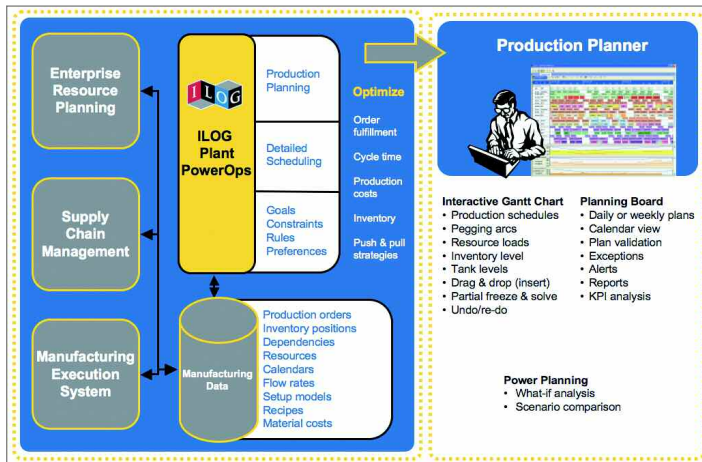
Enterprise Resource Planning

Supply Chain Management

Manufacturing Execution System

ILOG

ILOG Plant PowerOps

Production Planning

Detailed Scheduling

Goals
Constraints
Rules
Preferences

Optimize

Order fulfillment

Cycle time

Production costs

Inventory

Push & pull strategies

Manufacturing Data

Production orders
Inventory positions
Dependencies
Resources
Calendars
Flow rates
Setup models
Recipes
Material costs

Production Planner

Interactive Gantt Chart
• Production schedules
• Pegging arcs
• Resource loads
• Inventory level
• Tank levels
• Drag & drop (insert)
• Partial freeze & solve
• Undo/re-do

Planning Board
• Daily or weekly plans
• Calendar view
• Plan validation
• Exceptions
• Alerts
• Reports
• KPI analysis

Power Planning
• What-if analysis
• Scenario comparison